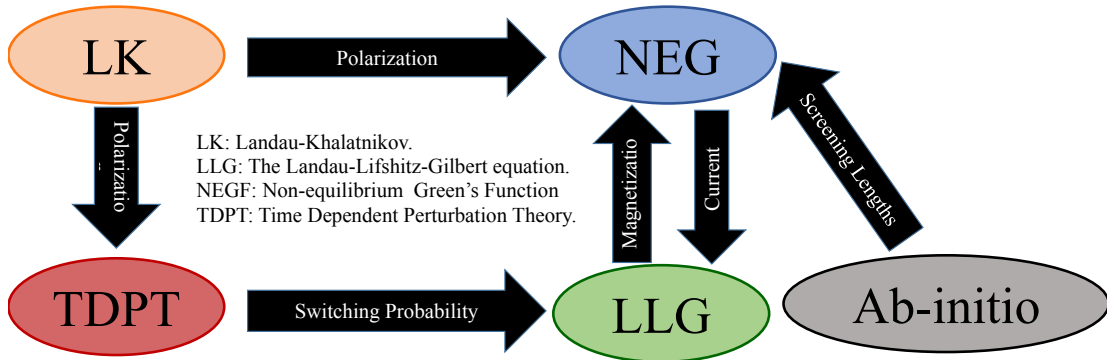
LK

Polarization

NEG

Polarizatio

LK: Landau-Khalatnikov.
LLG: The Landau-Lifshitz-Gilbert equation.
NEGF: Non-equilibrium Green's Function
TDPT: Time Dependent Perturbation Theory.

Magnetizatio

Current

Screening Lengths

TDPT

Switching Probability

LLG

Ab-initio